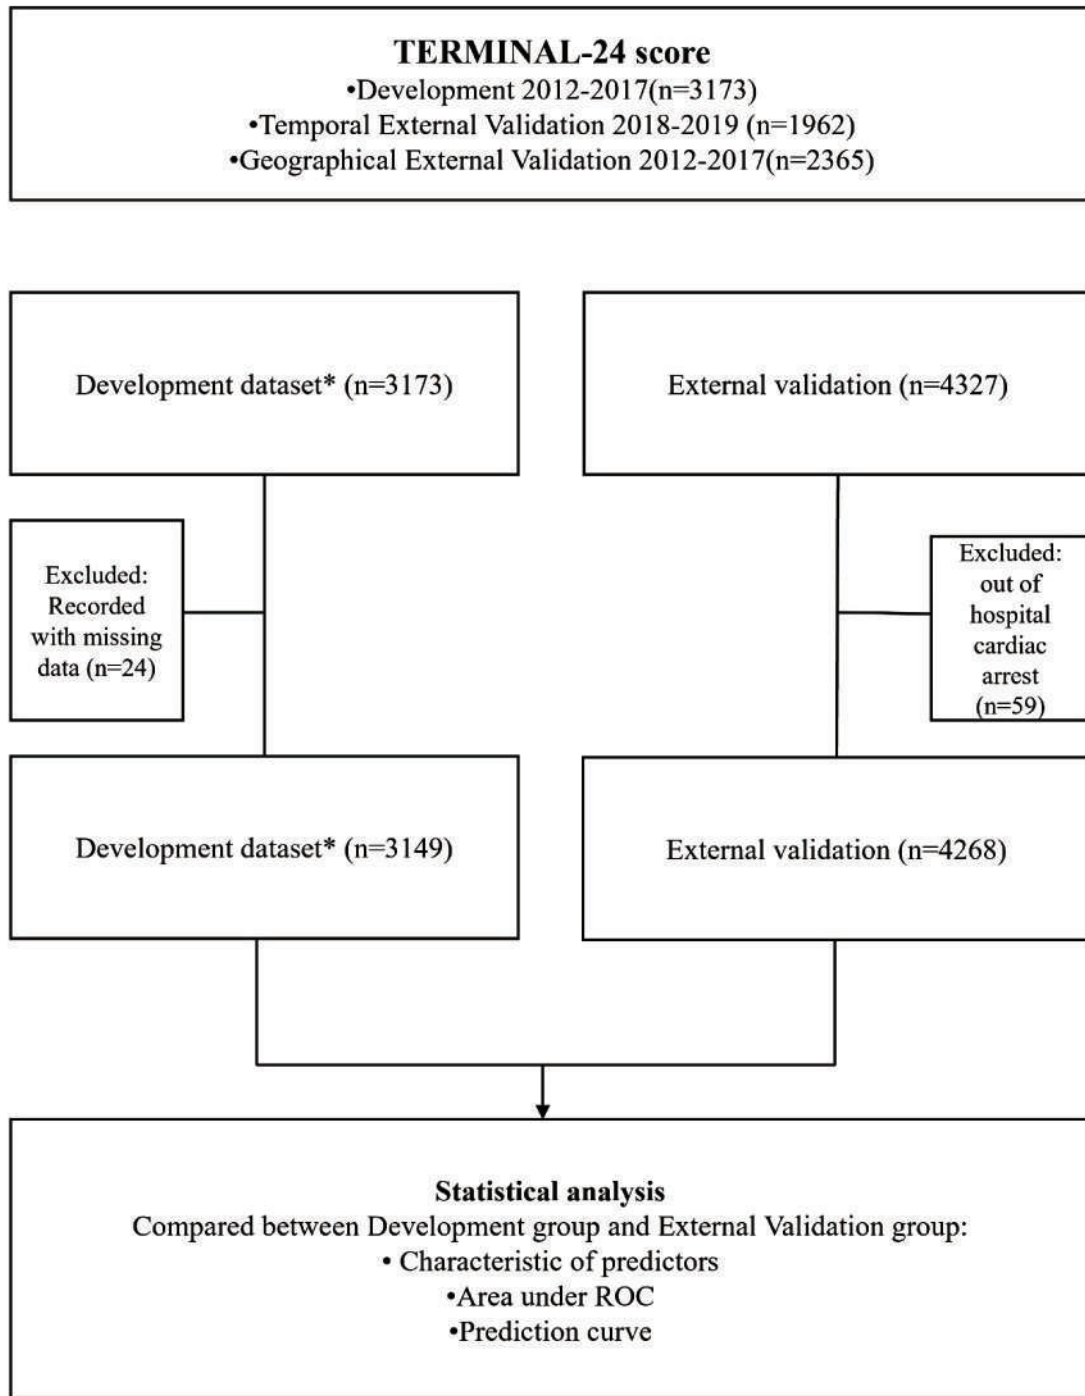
**TERMINAL-24 score**
•Development 2012-2017(n=3173)
•Temporal External Validation 2018-2019 (n=1962)
•Geographical External Validation 2012-2017(n=2365)

Development dataset* (n=3173)

External validation (n=4327)

Excluded: Recorded with missing data (n=24)

Excluded: out of hospital cardiac arrest (n=59)

Development dataset* (n=3149)

External validation (n=4268)

**Statistical analysis**
Compared between Development group and External Validation group:
• Characteristic of predictors
•Area under ROC
•Prediction curve